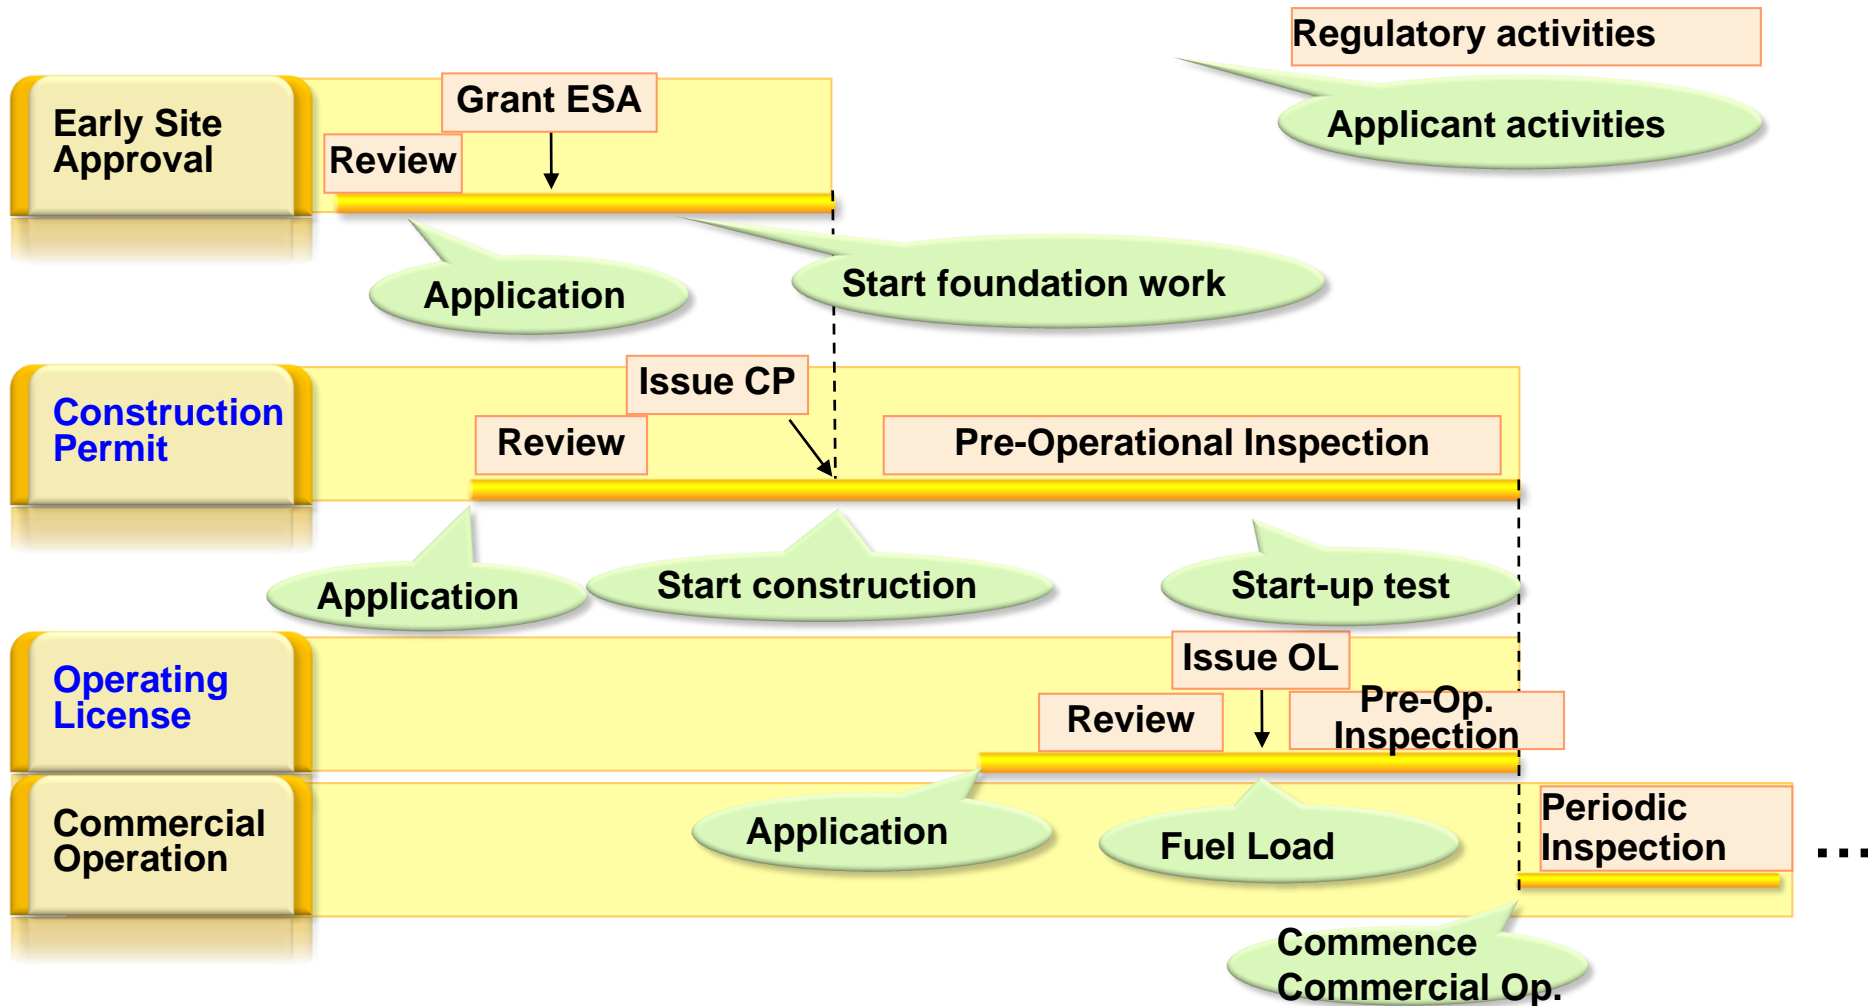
Regulatory activities

Applicant activities

Early Site Approval

Grant ESA

Review

Application

Start foundation work

Construction Permit

Issue CP

Review

Pre-Operational Inspection

Application

Start construction

Start-up test

Operating License

Issue OL

Review

Pre-Op. Inspection

Commercial Operation

Application

Fuel Load

Periodic Inspection

...

Commence Commercial Op.